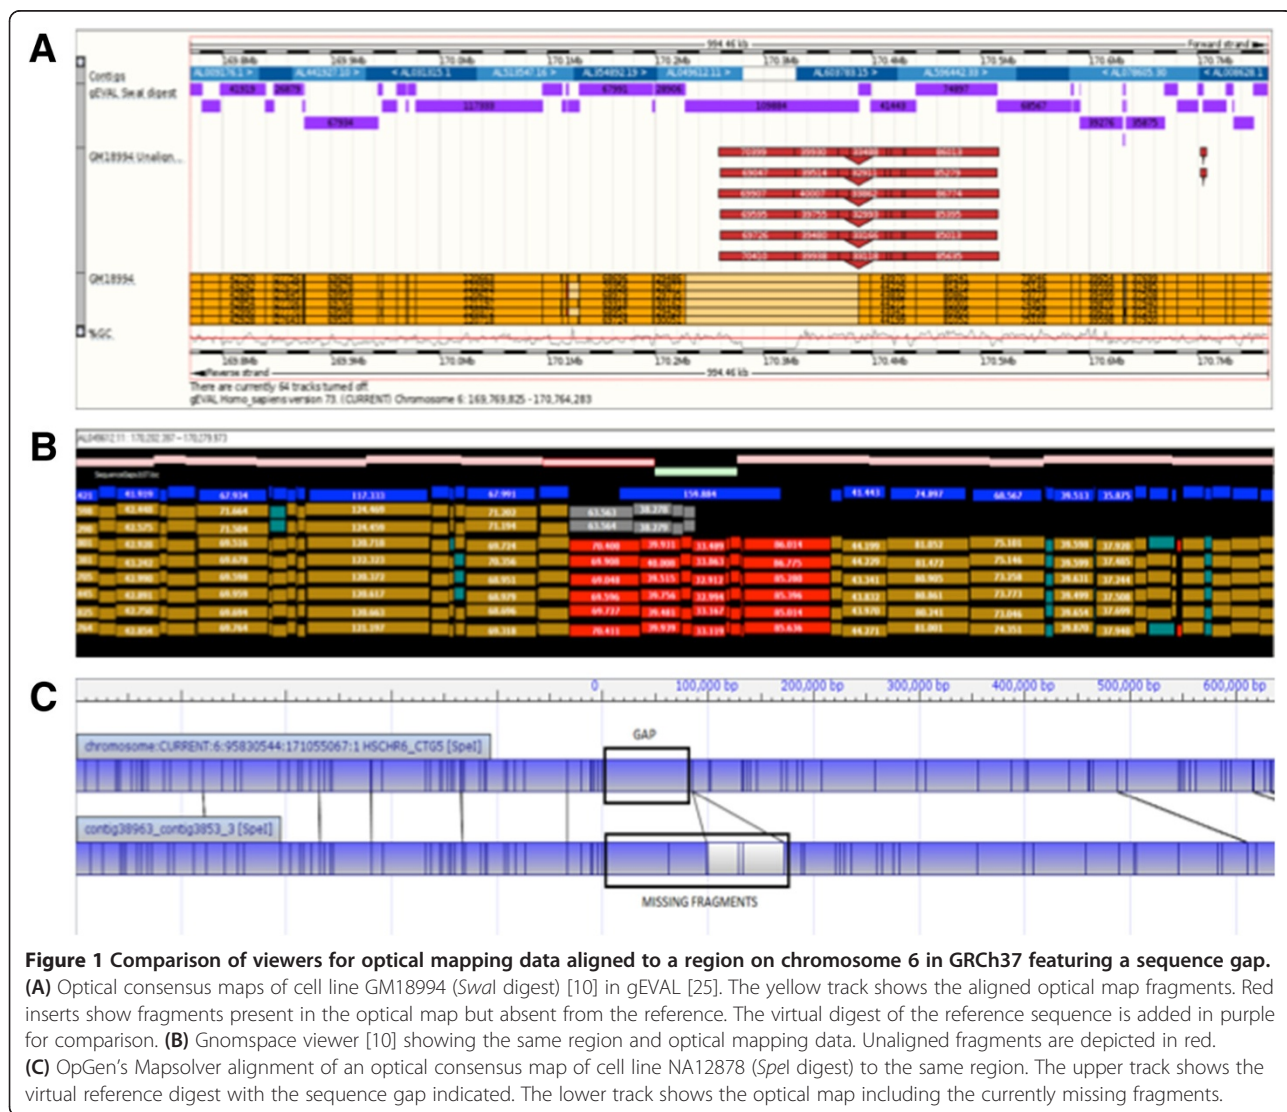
A

994.46 kb

Forward strand

169.84Mb 169.94Mb 170.04Mb 170.14Mb 170.24Mb 170.34Mb 170.44Mb 170.54Mb 170.64Mb 170.74Mb

Contigs

gEVAL SwaI digest

GM18994 Unalign...

GM18994

%GC

Reverse strand

994.46 kb

There are currently 64 tracks turned off.
gEVAL Homo_sapiens version 73. (CURRENT) Chromosome 6: 169,769,825 - 170,764,283

B

C

0 100,000 bp 200,000 bp 300,000 bp 400,000 bp 500,000 bp 600,000 bp

GAP

chromosome:CURRENT:6:95830544:171055067:1 HSCHR6_CTG5 [SpeI]

contig38963_contig3853_3 [SpeI]

MISSING FRAGMENTS

**Figure 1 Comparison of viewers for optical mapping data aligned to a region on chromosome 6 in GRCh37 featuring a sequence gap.** **(A)** Optical consensus maps of cell line GM18994 (*Swa*I digest) [10] in gEVAL [25]. The yellow track shows the aligned optical map fragments. Red inserts show fragments present in the optical map but absent from the reference. The virtual digest of the reference sequence is added in purple for comparison. **(B)** Gnomspace viewer [10] showing the same region and optical mapping data. Unaligned fragments are depicted in red. **(C)** OpGen's Mapsolver alignment of an optical consensus map of cell line NA12878 (*Spe*I digest) to the same region. The upper track shows the virtual reference digest with the sequence gap indicated. The lower track shows the optical map including the currently missing fragments.